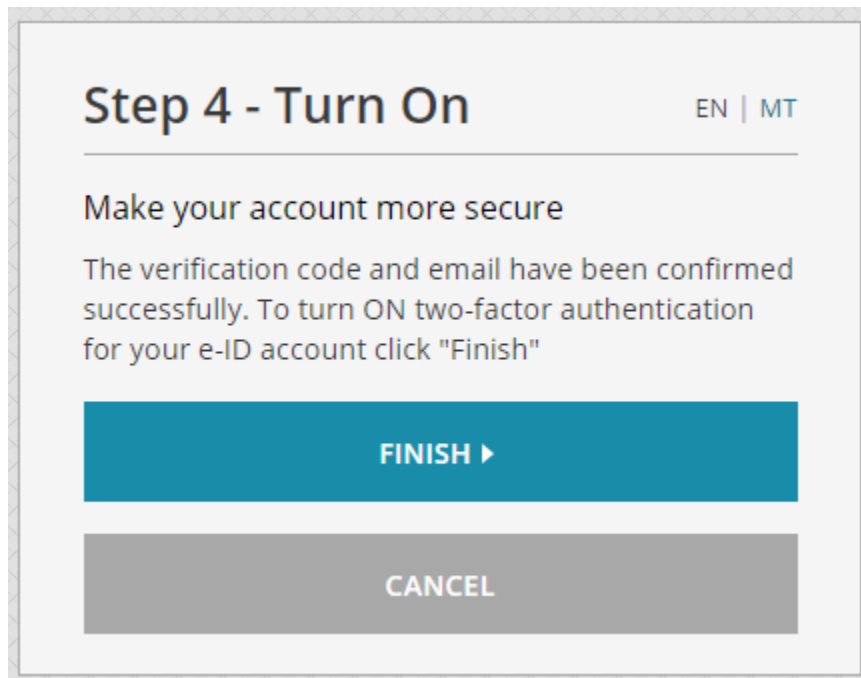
Step 4 - Turn On

EN | MT

Make your account more secure

The verification code and email have been confirmed successfully. To turn ON two-factor authentication for your e-ID account click "Finish"

FINISH ▸

CANCEL